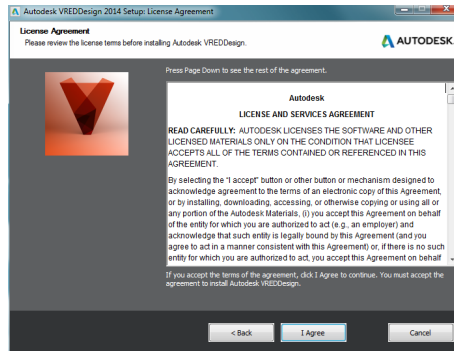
Autodesk VREDDesign 2014 Setup: License Agreement

License Agreement
Please review the license terms before installing Autodesk VREDDesign.

AUTODESK.

Press Page Down to see the rest of the agreement.

Autodesk
LICENSE AND SERVICES AGREEMENT

READ CAREFULLY: AUTODESK LICENSES THE SOFTWARE AND OTHER LICENSED MATERIALS ONLY ON THE CONDITION THAT LICENSEE ACCEPTS ALL OF THE TERMS CONTAINED OR REFERENCED IN THIS AGREEMENT.

By selecting the "I accept" button or other button or mechanism designed to acknowledge agreement to the terms of an electronic copy of this Agreement, or by installing, downloading, accessing, or otherwise copying or using all or any portion of the Autodesk Materials, (i) you accept this Agreement on behalf of the entity for which you are authorized to act (e.g., an employer) and acknowledge that such entity is legally bound by this Agreement (and you agree to act in a manner consistent with this Agreement) or, if there is no such entity for which you are authorized to act, you accept this Agreement on behalf

If you accept the terms of the agreement, click I Agree to continue. You must accept the agreement to install Autodesk VREDDesign.

< Back
I Agree
Cancel